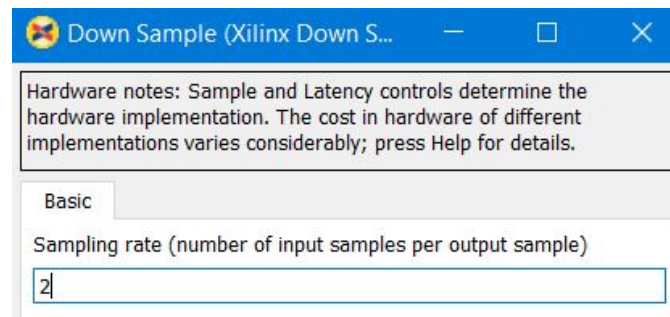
Down Sample (Xilinx Down S...

Hardware notes: Sample and Latency controls determine the hardware implementation. The cost in hardware of different implementations varies considerably; press Help for details.

Basic

Sampling rate (number of input samples per output sample)

2